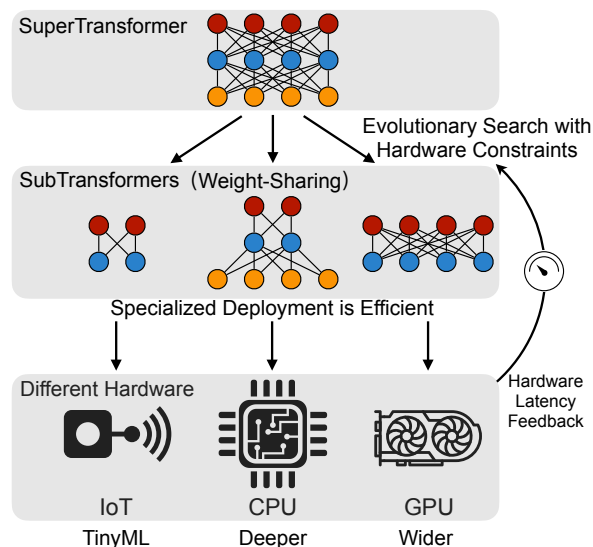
SuperTransformer

Evolutionary Search with Hardware Constraints

SubTransformers (Weight-Sharing)

Specialized Deployment is Efficient

Hardware Latency Feedback

Different Hardware

IoT
TinyML

CPU
Deeper

GPU
Wider